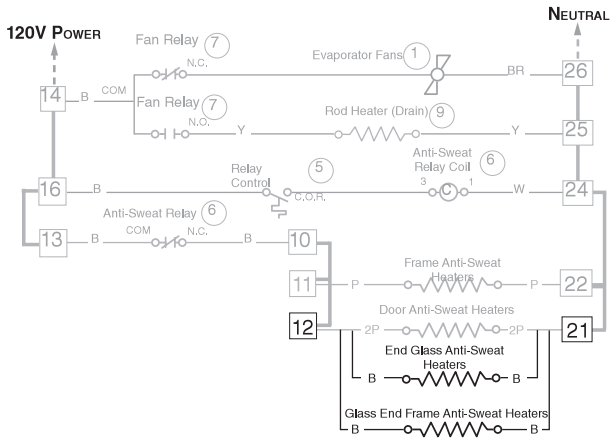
120V POWER

NEUTRAL

Fan Relay 7
N.C.
Evaporator Fans 1
14 B COM
BR 26
Fan Relay 7
N.O.
Rod Heater (Drain) 9
Y Y 25
Relay Control 5
Anti-Sweat Relay Coil 6
16 B
C.O.R.
3 1
W 24
Anti-Sweat Relay 6
13 B COM N.C. B 10
Frame Anti-Sweat Heaters
11 P P 22
Door Anti-Sweat Heaters
12 2P 2P 21
End Glass Anti-Sweat Heaters
B B
Glass End Frame Anti-Sweat Heaters
B B